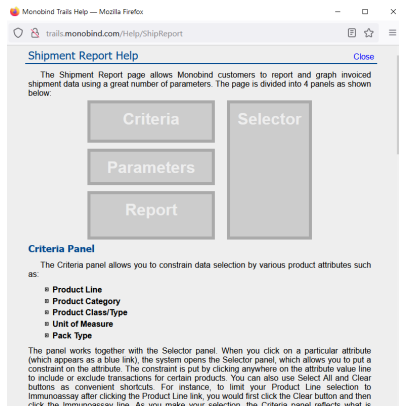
Monobind Trails Help — Mozilla Firefox

trails.monobind.com/Help/ShipReport

Shipment Report Help

Close

The Shipment Report page allows Monobind customers to report and graph invoiced shipment data using a great number of parameters. The page is divided into 4 panels as shown below:

Criteria

Selector

Parameters

Report

Criteria Panel

The Criteria panel allows you to constrain data selection by various product attributes such as:

Product Line
Product Category
Product Class/Type
Unit of Measure
Pack Type

The panel works together with the Selector panel. When you click on a particular attribute (which appears as a blue link), the system opens the Selector panel, which allows you to put a constraint on the attribute. The constraint is put by clicking anywhere on the attribute value line to include or exclude transactions for certain products. You can also use Select All and Clear buttons as convenient shortcuts. For instance, to limit your Product Line selection to Immunoassay after clicking the Product Line link, you would first click the Clear button and then click the Immunoassay line. As you make your selection, the Criteria panel reflects what is